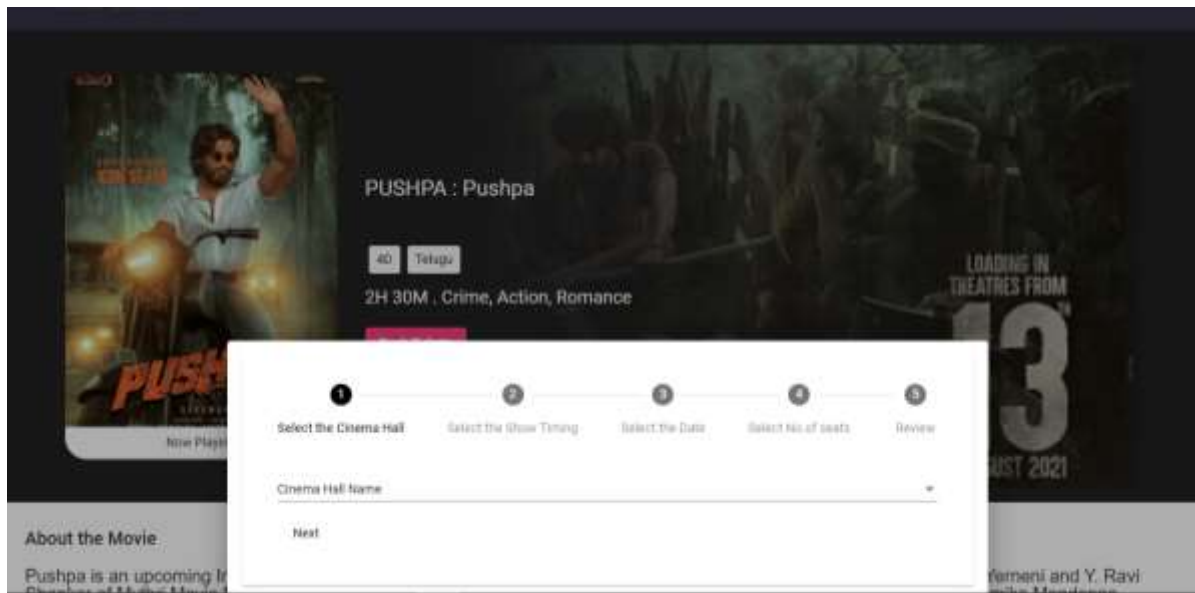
PUSHPA : Pushpa

4D Telugu

2H 30M . Crime, Action, Romance

LOADING IN THEATRES FROM 13 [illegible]UST 2021

PUSH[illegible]

Now Playi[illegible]

1 Select the Cinema Hall
2 Select the Show Timing
3 Select the Date
4 Select No of seats
5 Review

Cinema Hall Name

Next

About the Movie

Pushpa is an upcoming I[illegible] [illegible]erneni and Y. Ravi